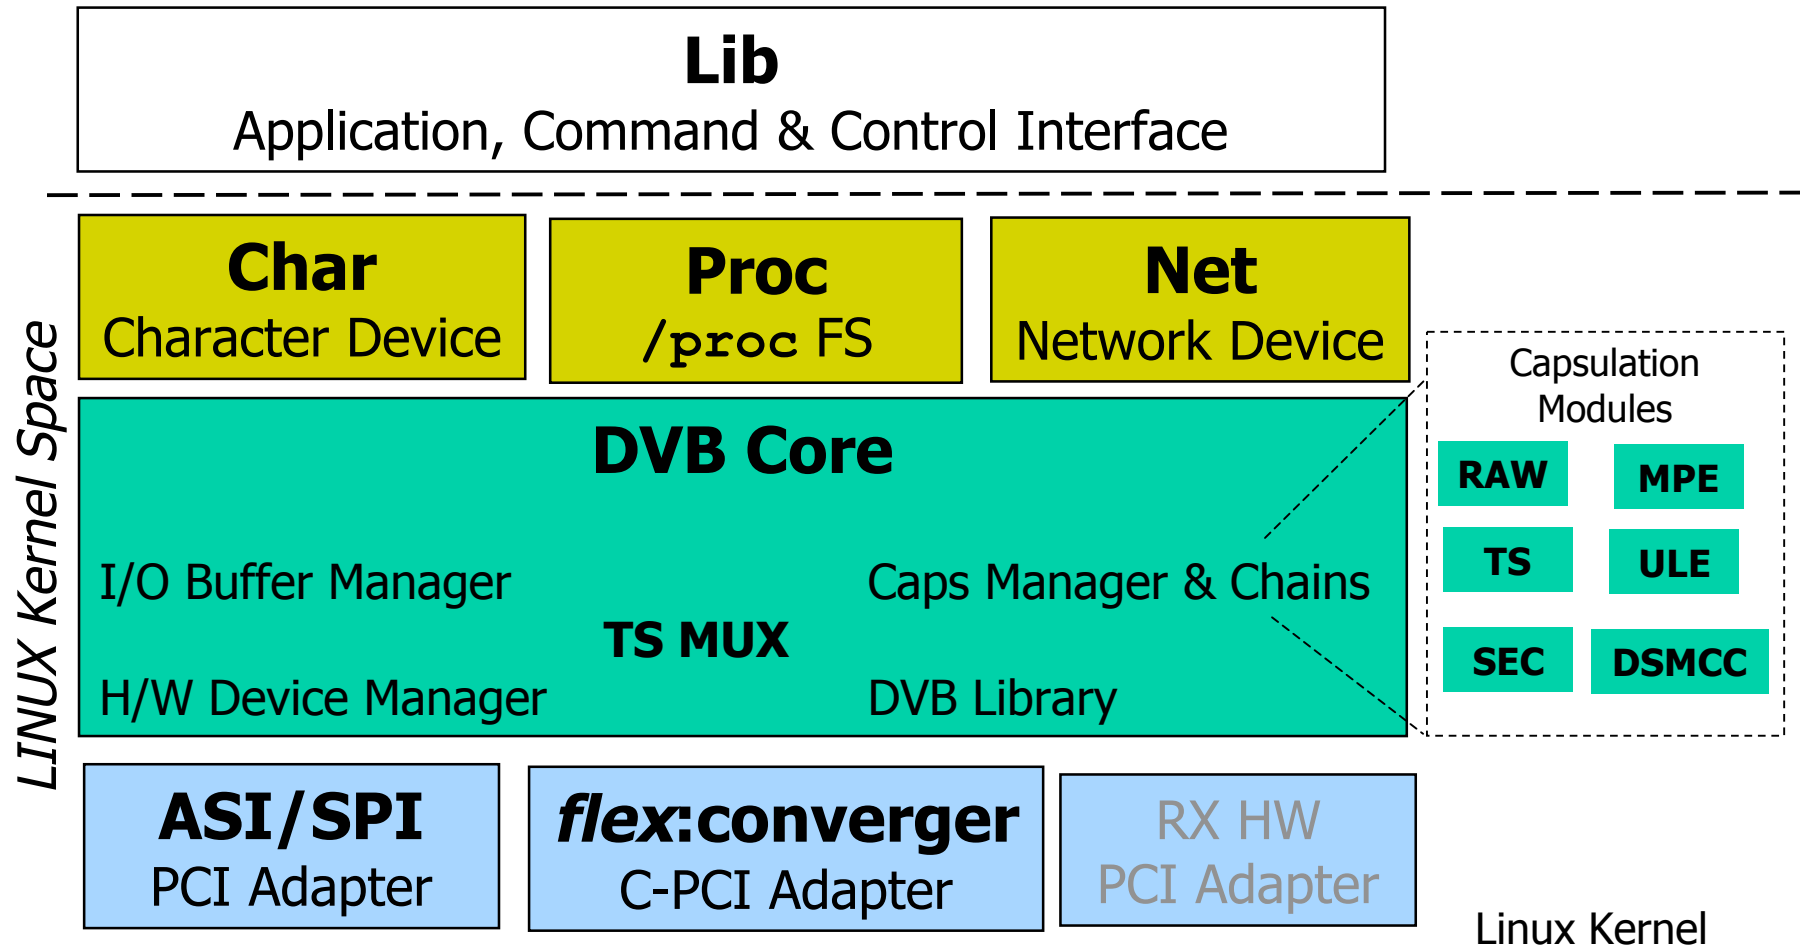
Lib
Application, Command & Control Interface

LINUX Kernel Space

Char
Character Device

Proc
/proc FS

Net
Network Device

DVB Core

I/O Buffer Manager

TS MUX

H/W Device Manager

Caps Manager & Chains

DVB Library

Capsulation Modules

RAW

MPE

TS

ULE

SEC

DSMCC

ASI/SPI
PCI Adapter

flex:converger
C-PCI Adapter

RX HW
PCI Adapter

Linux Kernel